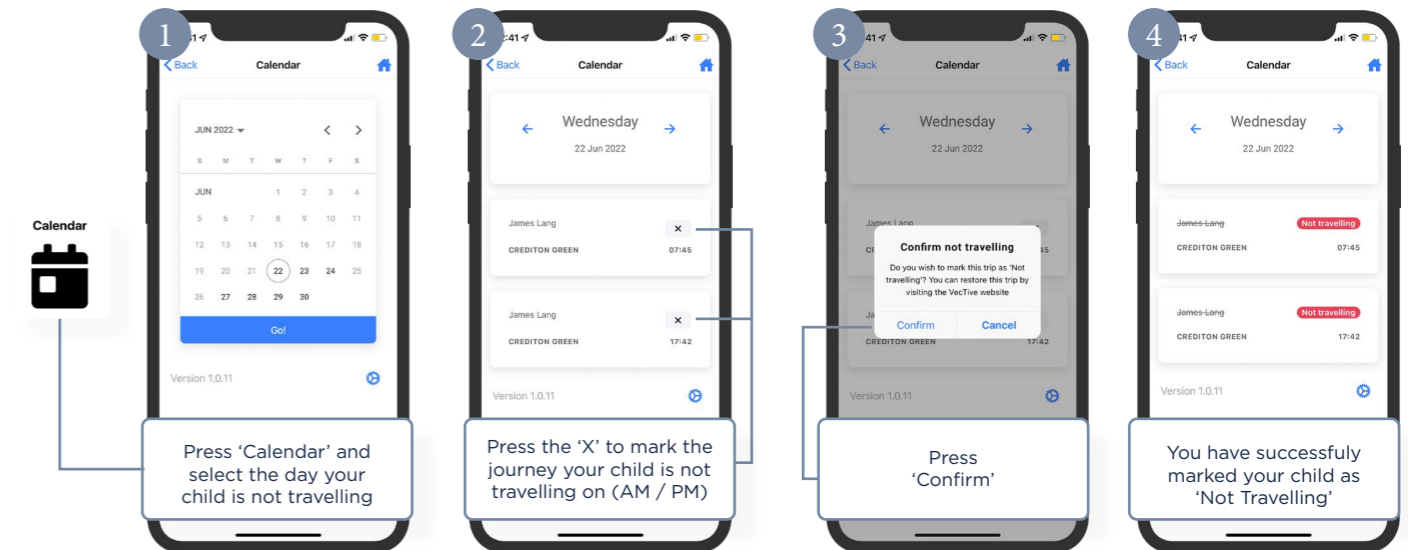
Calendar

1

:41

Back Calendar

JUN 2022

S M T W T F S

JUN 1 2 3 4
5 6 7 8 9 10 11
12 13 14 15 16 17 18
19 20 21 22 23 24 25
26 27 28 29 30

Go!

Version 1.0.11

Press 'Calendar' and select the day your child is not travelling

2

:41

Back Calendar

Wednesday
22 Jun 2022

James Lang ×
CREDITON GREEN 07:45

James Lang ×
CREDITON GREEN 17:42

Version 1.0.11

Press the 'X' to mark the journey your child is not travelling on (AM / PM)

3

41

Back Calendar

Wednesday
22 Jun 2022

James Lang
CR

Confirm not travelling
Do you wish to mark this trip as 'Not travelling'? You can restore this trip by visiting the VecTive website

Confirm Cancel

CREDITON GREEN 17:42

Version 1.0.11

Press 'Confirm'

4

41

Back Calendar

Wednesday
22 Jun 2022

James Lang Not travelling
CREDITON GREEN 07:45

James Lang Not travelling
CREDITON GREEN 17:42

Version 1.0.11

You have successfuly marked your child as 'Not Travelling'